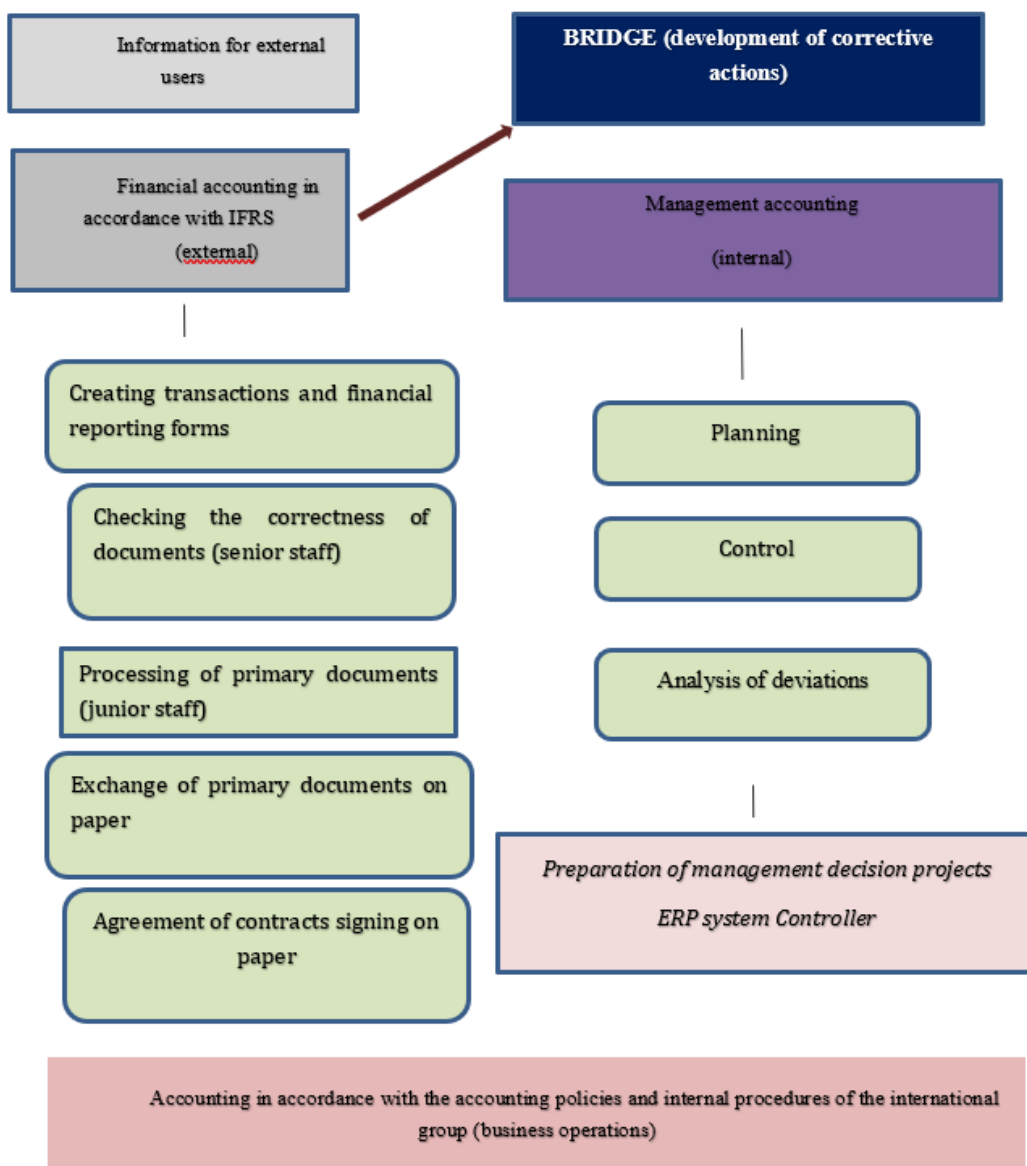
Information for external users

BRIDGE (development of corrective actions)

Financial accounting in accordance with IFRS (external)

Management accounting

(internal)

Creating transactions and financial reporting forms

Checking the correctness of documents (senior staff)

Processing of primary documents (junior staff)

Exchange of primary documents on paper

Agreement of contracts signing on paper

Planning

Control

Analysis of deviations

Preparation of management decision projects

ERP system Controller

Accounting in accordance with the accounting policies and internal procedures of the international group (business operations)